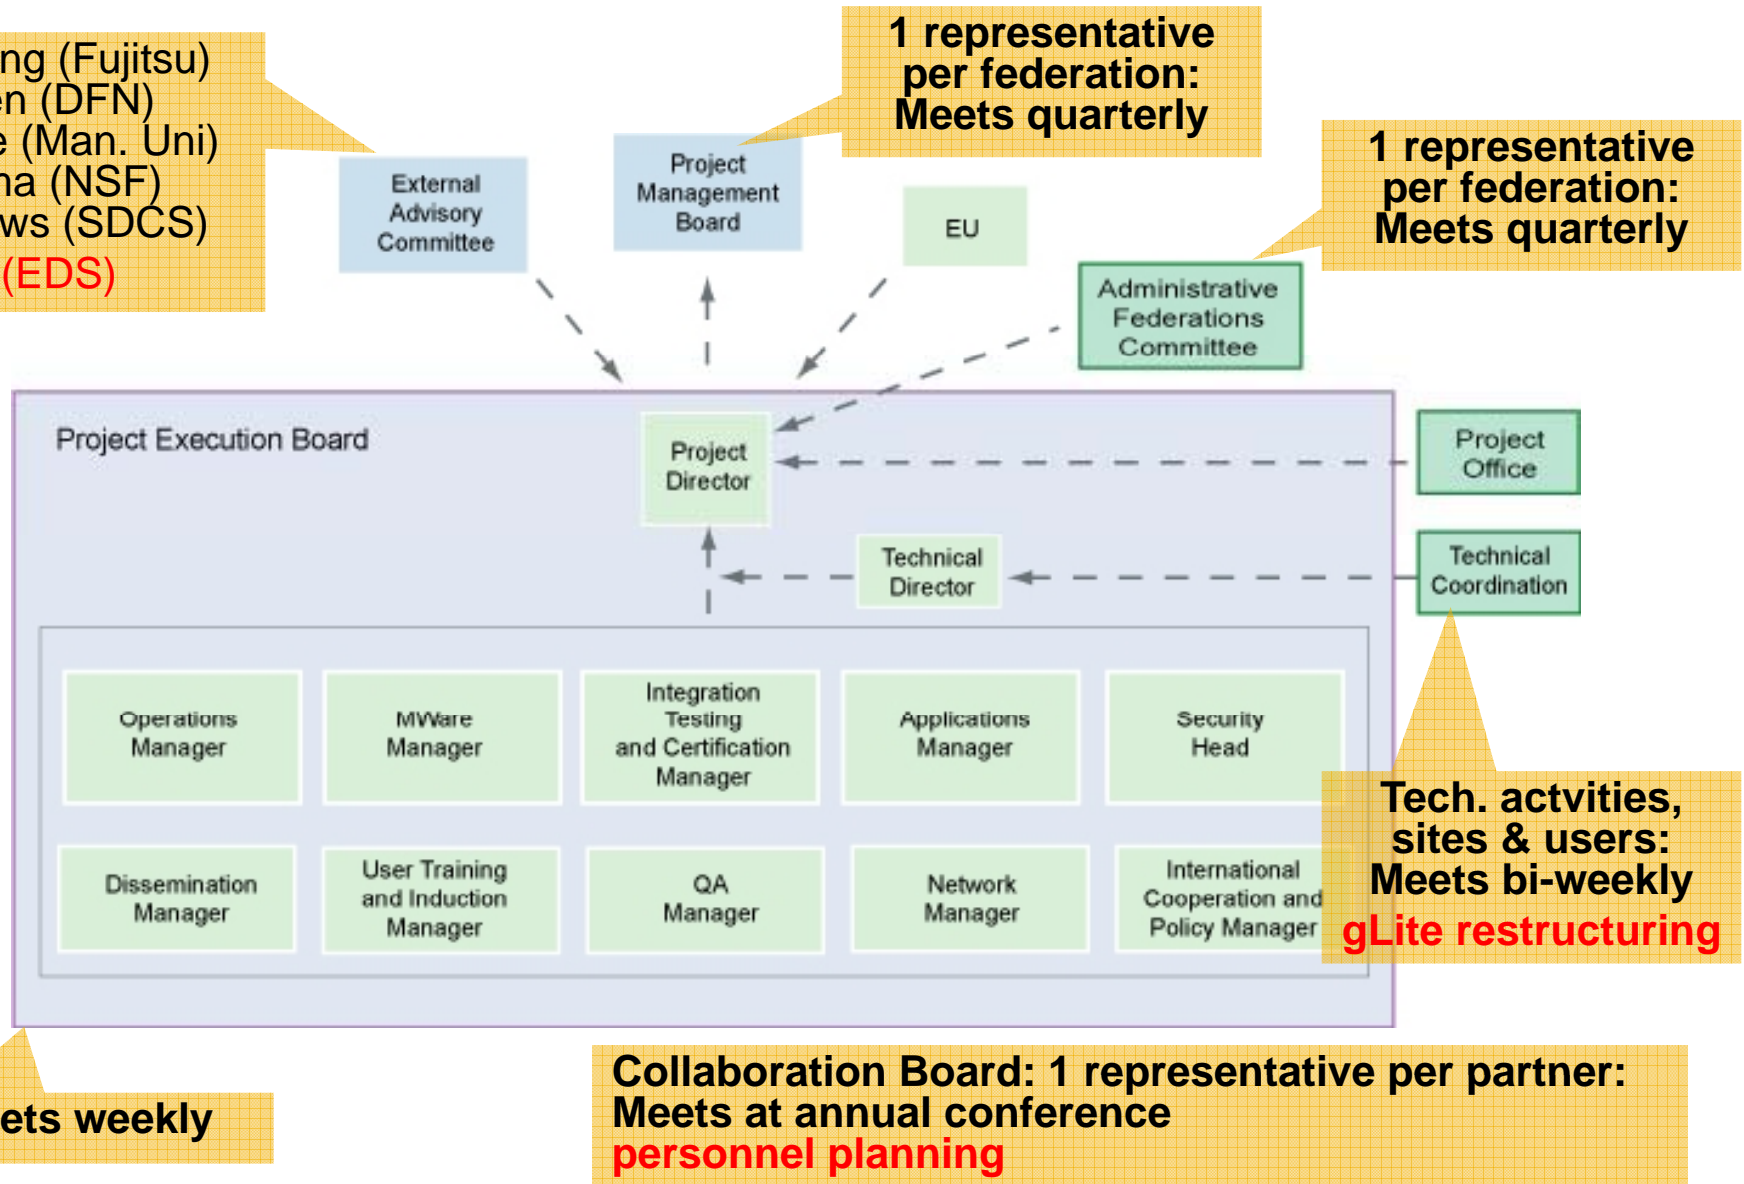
ng (Fujitsu)
en (DFN)
e (Man. Uni)
na (NSF)
ws (SDCS)
(EDS)

External Advisory Committee

Project Management Board

1 representative per federation: Meets quarterly

EU

1 representative per federation: Meets quarterly

Administrative Federations Committee

Project Execution Board

Project Director

Project Office

Technical Director

Technical Coordination

Operations Manager

MWare Manager

Integration Testing and Certification Manager

Applications Manager

Security Head

Dissemination Manager

User Training and Induction Manager

QA Manager

Network Manager

International Cooperation and Policy Manager

Tech. actvities, sites & users: Meets bi-weekly
gLite restructuring

ets weekly

Collaboration Board: 1 representative per partner: Meets at annual conference
personnel planning